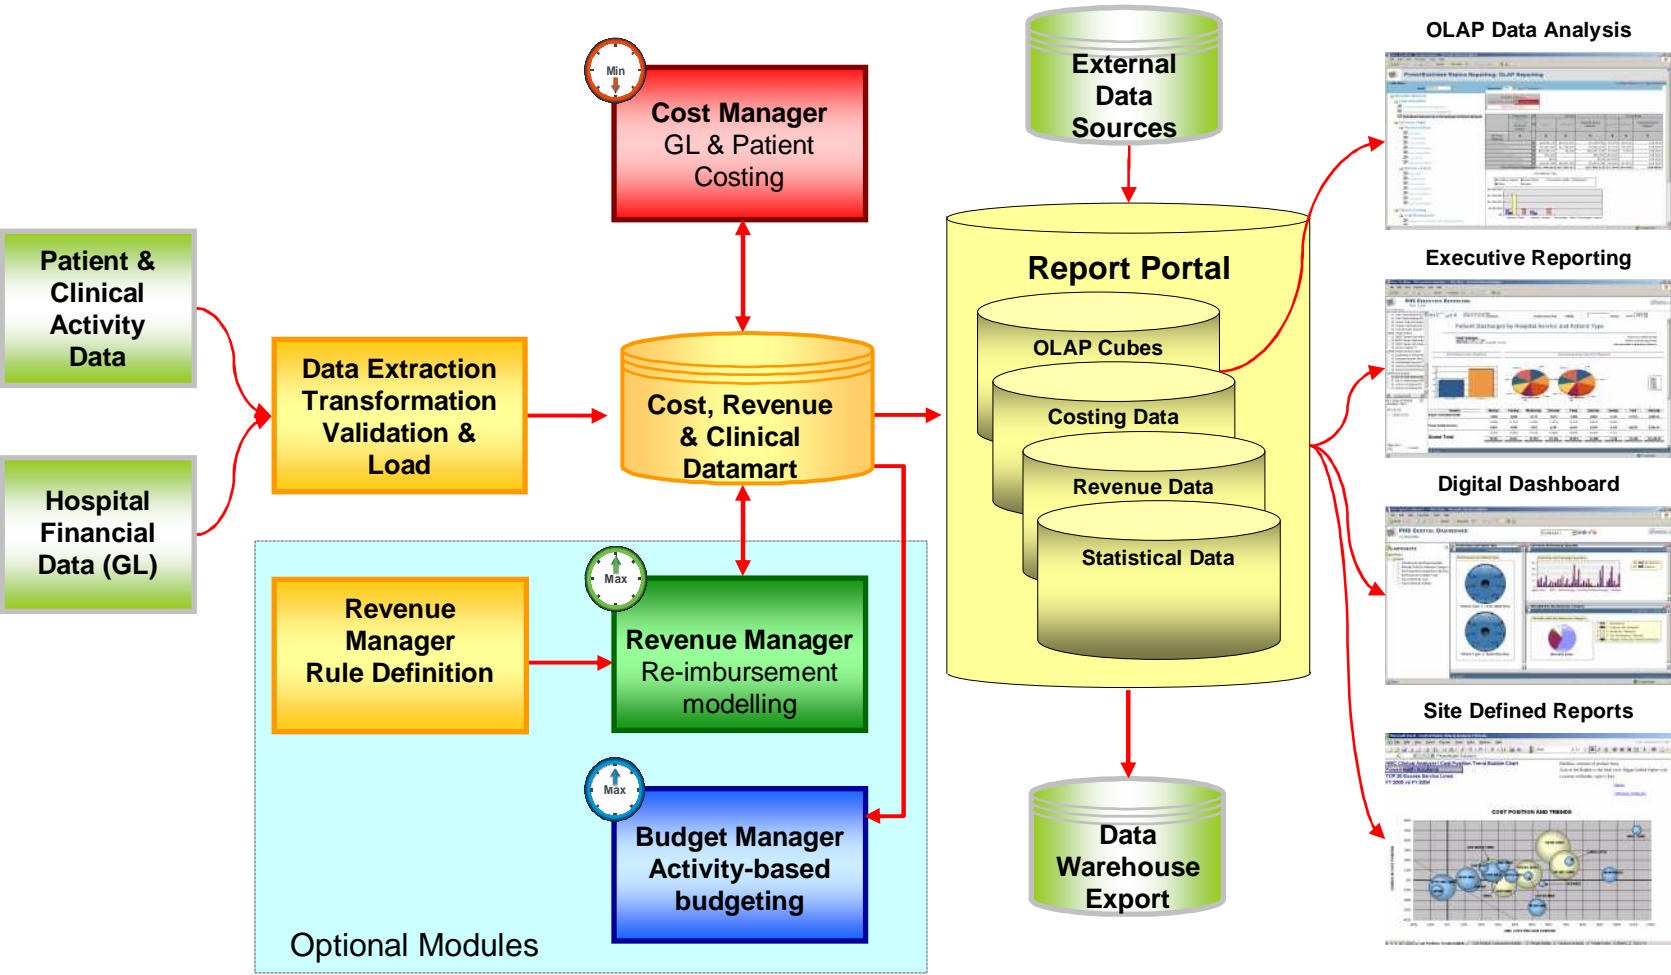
Patient & Clinical Activity Data

Hospital Financial Data (GL)

Data Extraction Transformation Validation & Load

Min

Cost Manager
GL & Patient Costing

Cost, Revenue & Clinical Datamart

Max

Revenue Manager Rule Definition

Revenue Manager
Re-imbursement modelling

Max

Budget Manager
Activity-based budgeting

Optional Modules

External Data Sources

Report Portal

OLAP Cubes

Costing Data

Revenue Data

Statistical Data

Data Warehouse Export

OLAP Data Analysis

Executive Reporting

Digital Dashboard

Site Defined Reports